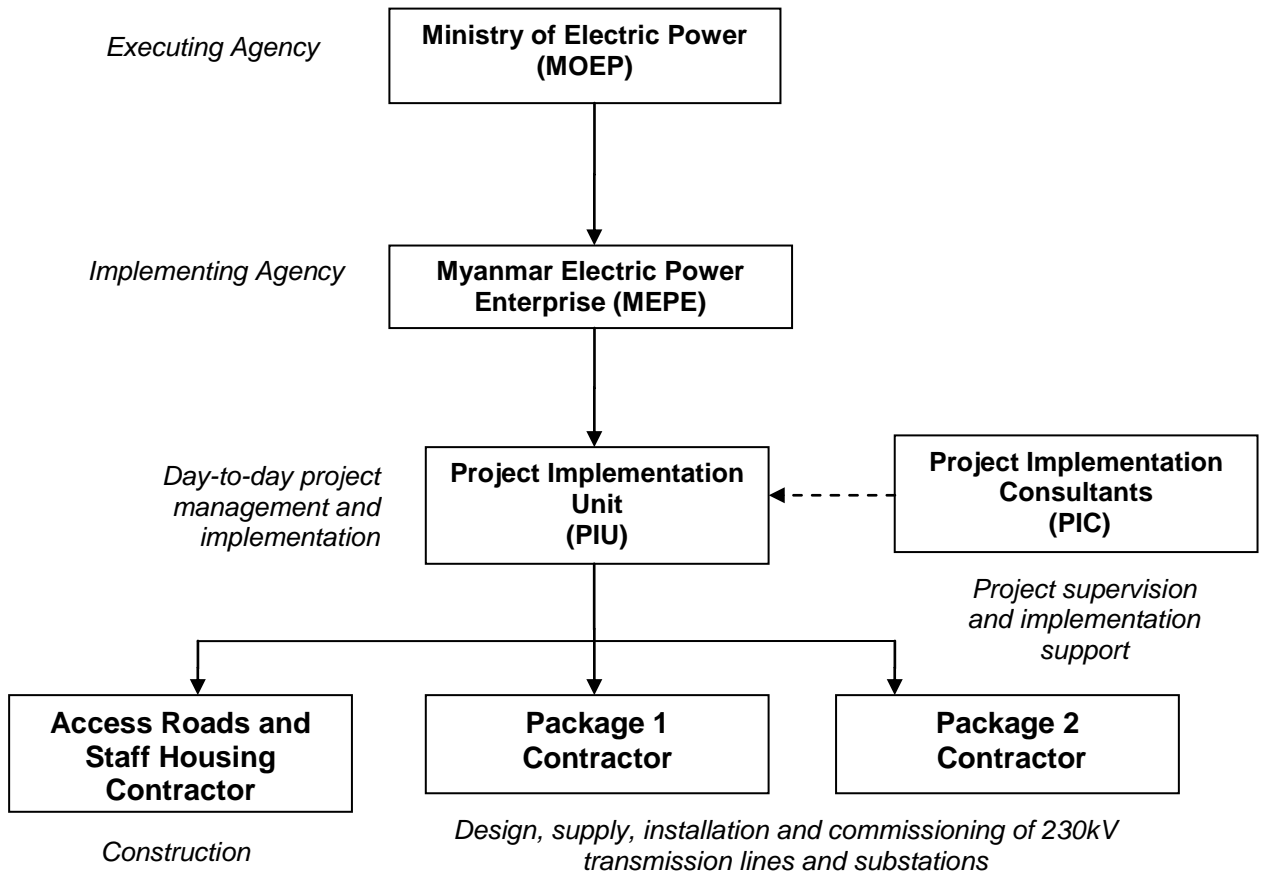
Executing Agency

Ministry of Electric Power (MOEP)

Implementing Agency

Myanmar Electric Power Enterprise (MEPE)

Day-to-day project management and implementation

Project Implementation Unit (PIU)

Project Implementation Consultants (PIC)

Project supervision and implementation support

Access Roads and Staff Housing Contractor

Package 1 Contractor

Package 2 Contractor

Construction

Design, supply, installation and commissioning of 230kV transmission lines and substations